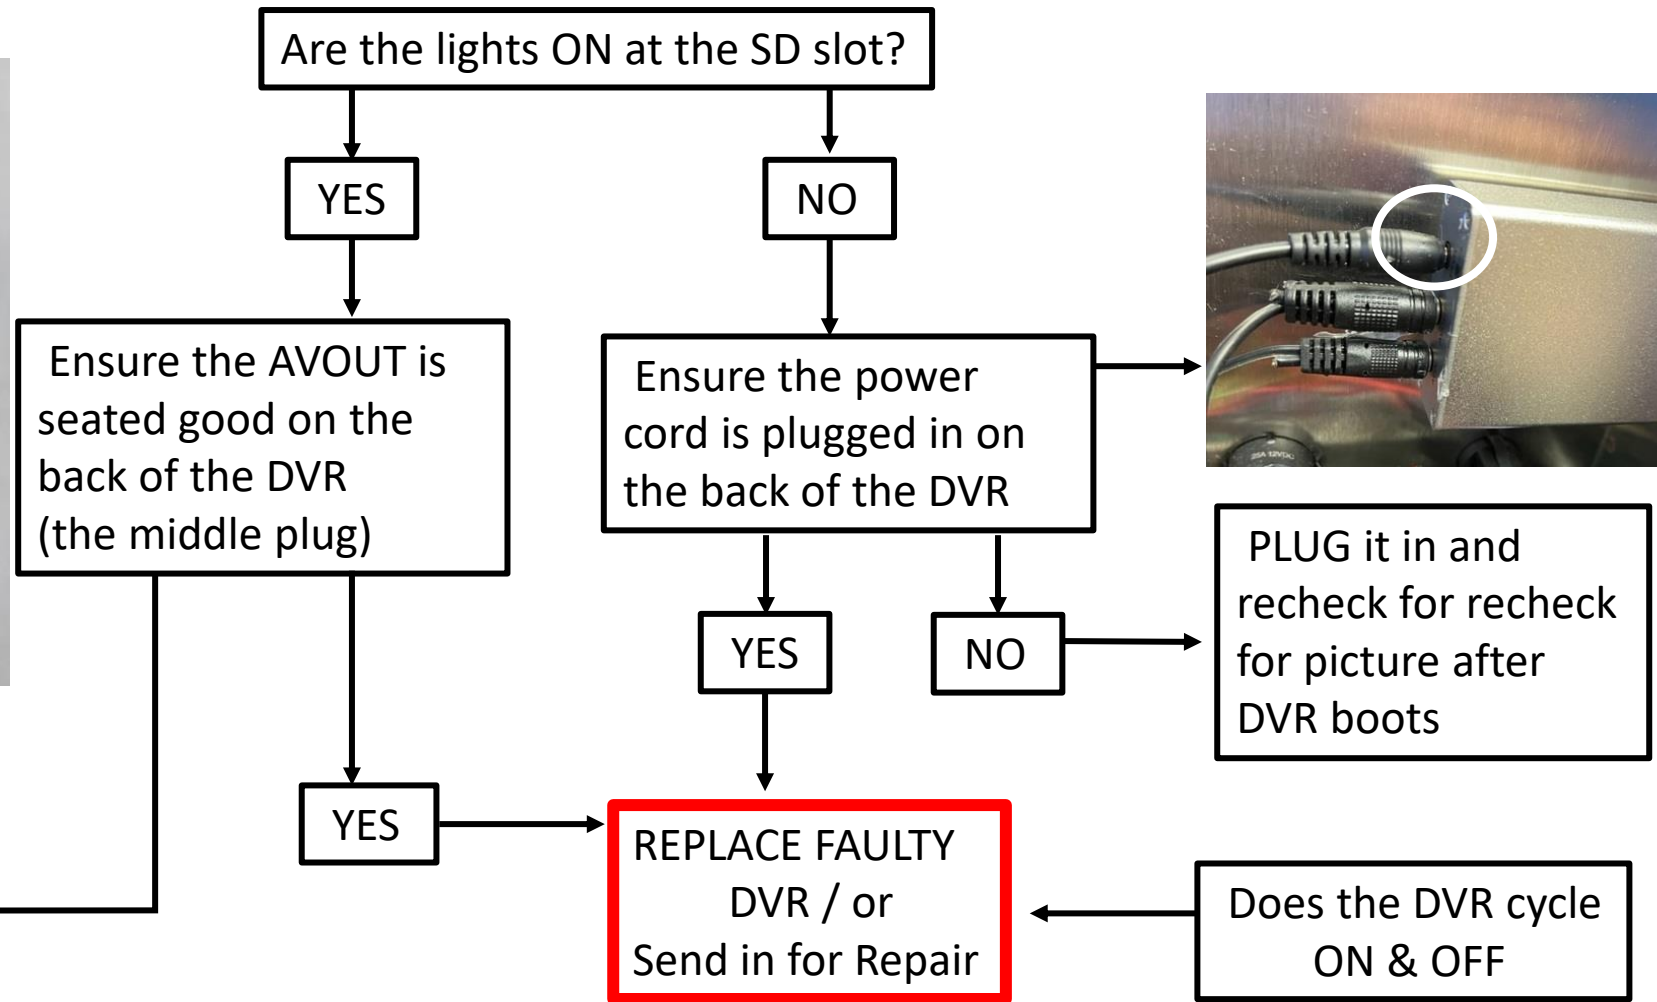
Are the lights ON at the SD slot?

YES

NO

Ensure the AVOUT is seated good on the back of the DVR (the middle plug)

Ensure the power cord is plugged in on the back of the DVR

YES

NO

PLUG it in and recheck for recheck for picture after DVR boots

YES

REPLACE FAULTY DVR / or Send in for Repair

Does the DVR cycle ON & OFF